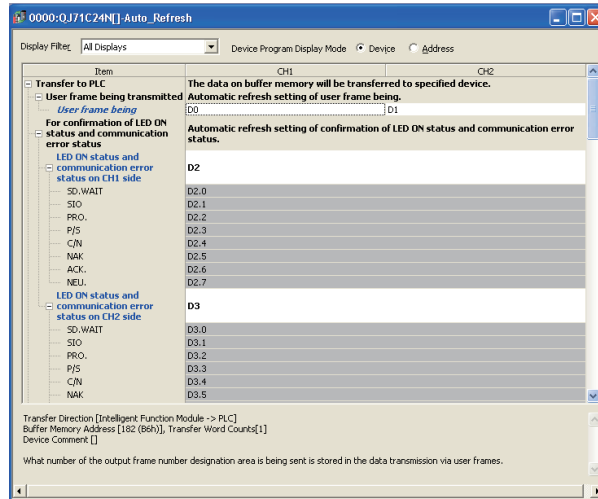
0000:QJ71C24N[]-Auto_Refresh

Display Filter All Displays

Device Program Display Mode Device Address

| Item | CH1 | CH2 |
|---|---|---|
| Transfer to PLC | The data on buffer memory will be transfered to specified device. | |
| User frame being transmitted | Automatic refresh setting of user frame being. | |
| User frame being | D0 | D1 |
| For confirmation of LED ON status and communication error status | Automatic refresh setting of confirmation of LED ON status and communication error status. | |
| LED ON status and communication error status on CH1 side | D2 | |
| SD.WAIT | D2.0 | |
| SIO | D2.1 | |
| PRO. | D2.2 | |
| P/S | D2.3 | |
| C/N | D2.4 | |
| NAK | D2.5 | |
| ACK. | D2.6 | |
| NEU. | D2.7 | |
| LED ON status and communication error status on CH2 side | D3 | |
| SD.WAIT | D3.0 | |
| SIO | D3.1 | |
| PRO. | D3.2 | |
| P/S | D3.3 | |
| C/N | D3.4 | |
| NAK | D3.5 | |

Transfer Direction [Intelligent Function Module -> PLC]
Buffer Memory Address [182 (B6h)], Transfer Word Counts[1]
Device Comment []

What number of the output frame number designation area is being sent is stored in the data transmission via user frames.